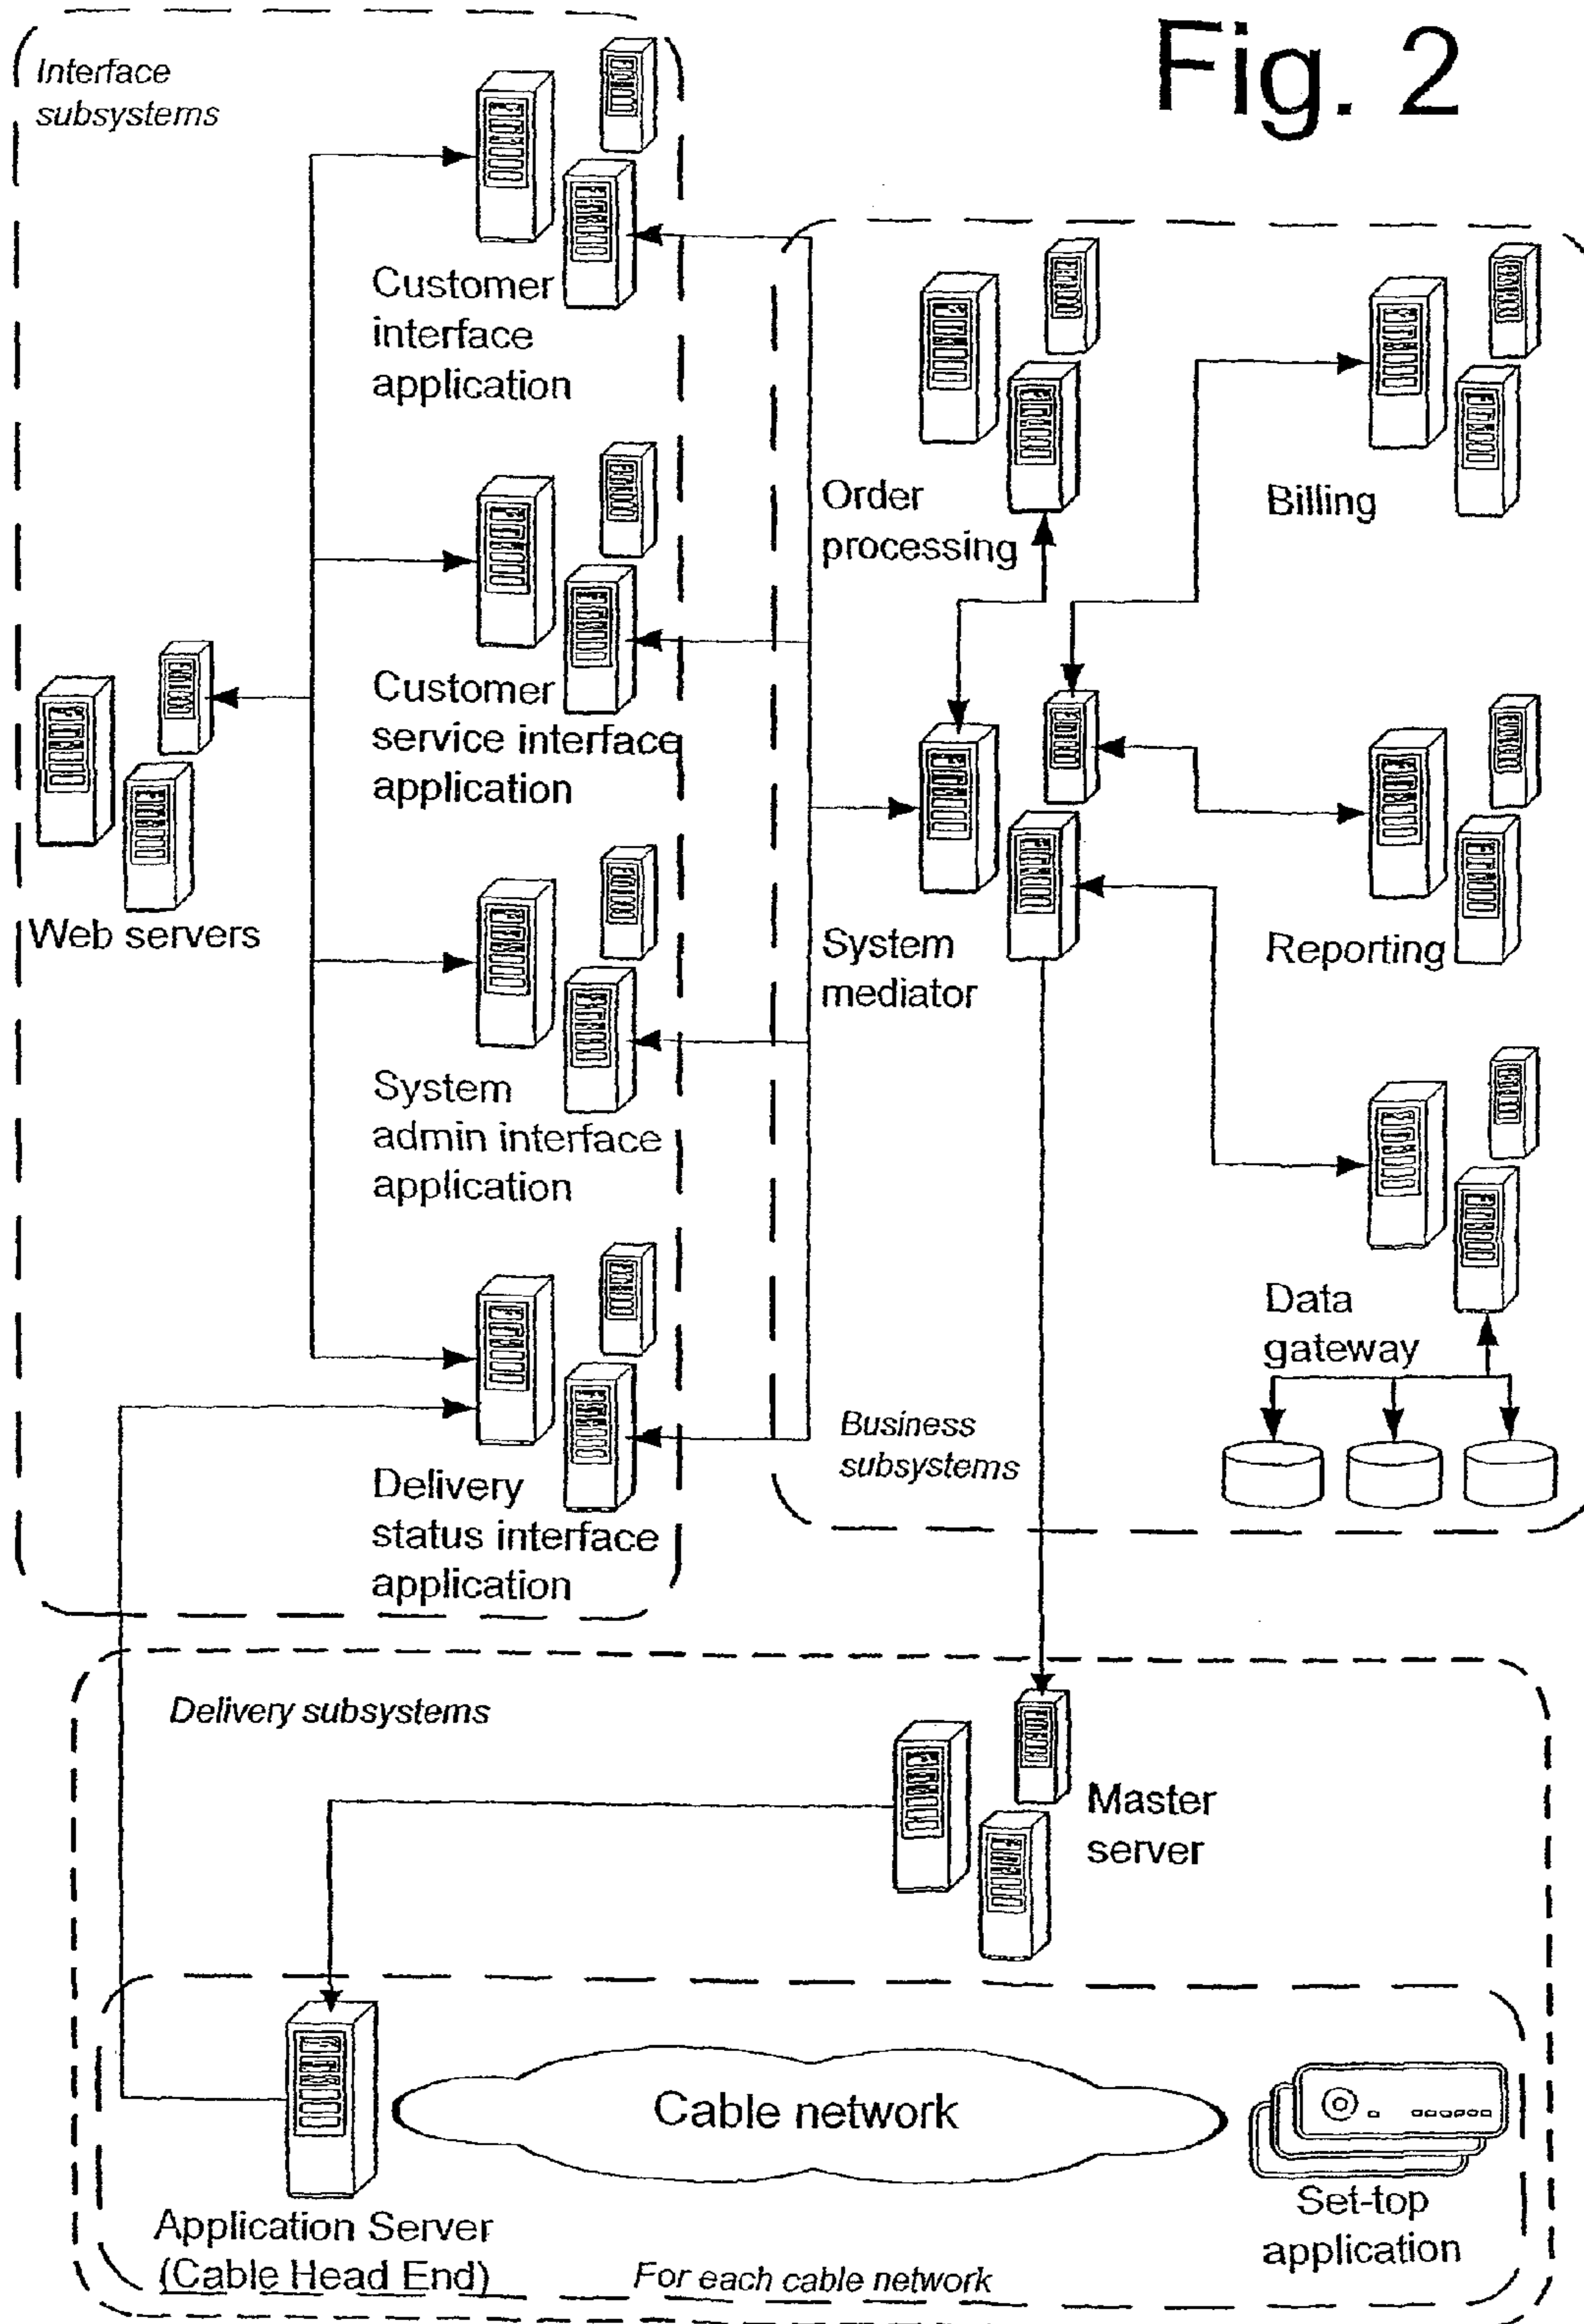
Fig. 2

Interface subsystems

Customer interface application

Customer service interface application

System admin interface application

Delivery status interface application

Web servers

Order processing

Billing

System mediator

Reporting

Data gateway

Business subsystems

Delivery subsystems

Master server

Application Server (Cable Head End)

Cable network

Set-top application

For each cable network